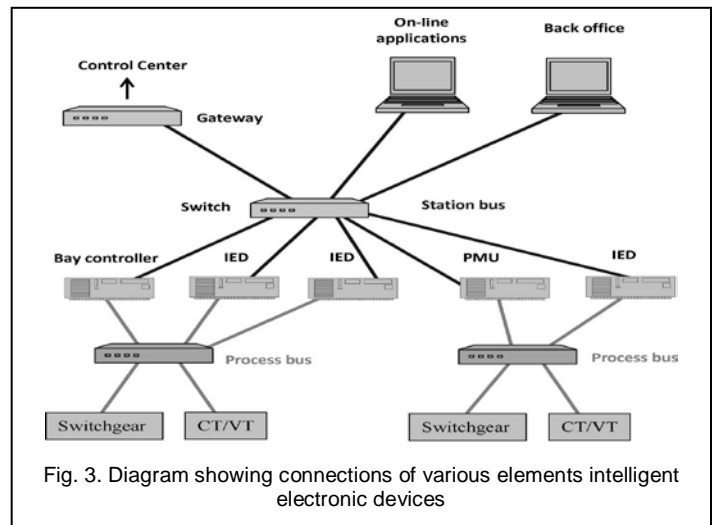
On-line applications

Back office

Control Center

Gateway

Switch

Station bus

Bay controller

IED

IED

PMU

IED

Process bus

Process bus

Switchgear

CT/VT

Switchgear

CT/VT

Fig. 3. Diagram showing connections of various elements intelligent electronic devices